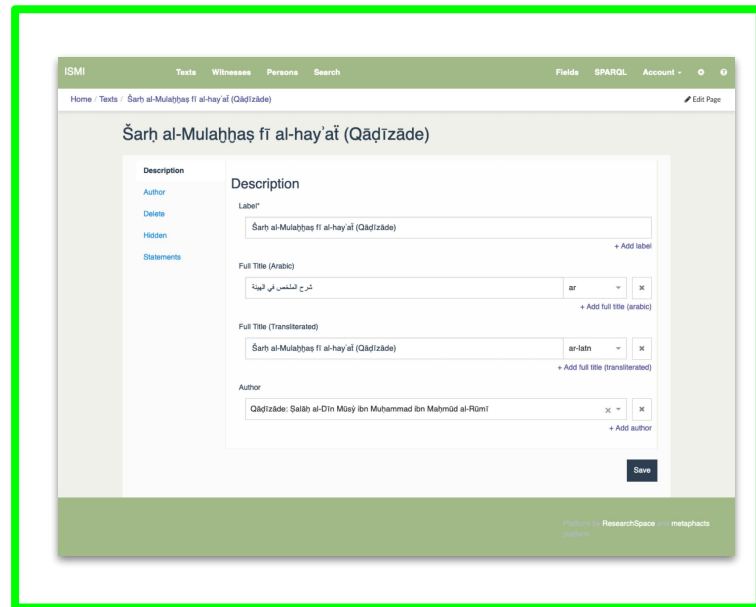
ISMI Texts Witnesses Persons Search Fields SPARQL Account

Home / Texts / Šarḥ al-Mulaḫḫaṣ fī al-hay'aẗ (Qāḍīzāde)

Edit Page

Šarḥ al-Mulaḫḫaṣ fī al-hay'aẗ (Qāḍīzāde)

Description
Author
Delete
Hidden
Statements

Description

Label*

Šarḥ al-Mulaḫḫaṣ fī al-hay'aẗ (Qāḍīzāde)

+ Add label

Full Title (Arabic)

شرح الملخص في الهيئة

ar

+ Add full title (arabic)

Full Title (Transliterated)

Šarḥ al-Mulaḫḫaṣ fī al-hay'aẗ (Qāḍīzāde)

ar-latn

+ Add full title (transliterated)

Author

Qāḍīzāde: Ṣalāḥ al-Dīn Mūsý ibn Muḥammad ibn Maḥmūd al-Rūmī

+ Add author

Save

Platform by ResearchSpace and metaphacts platform